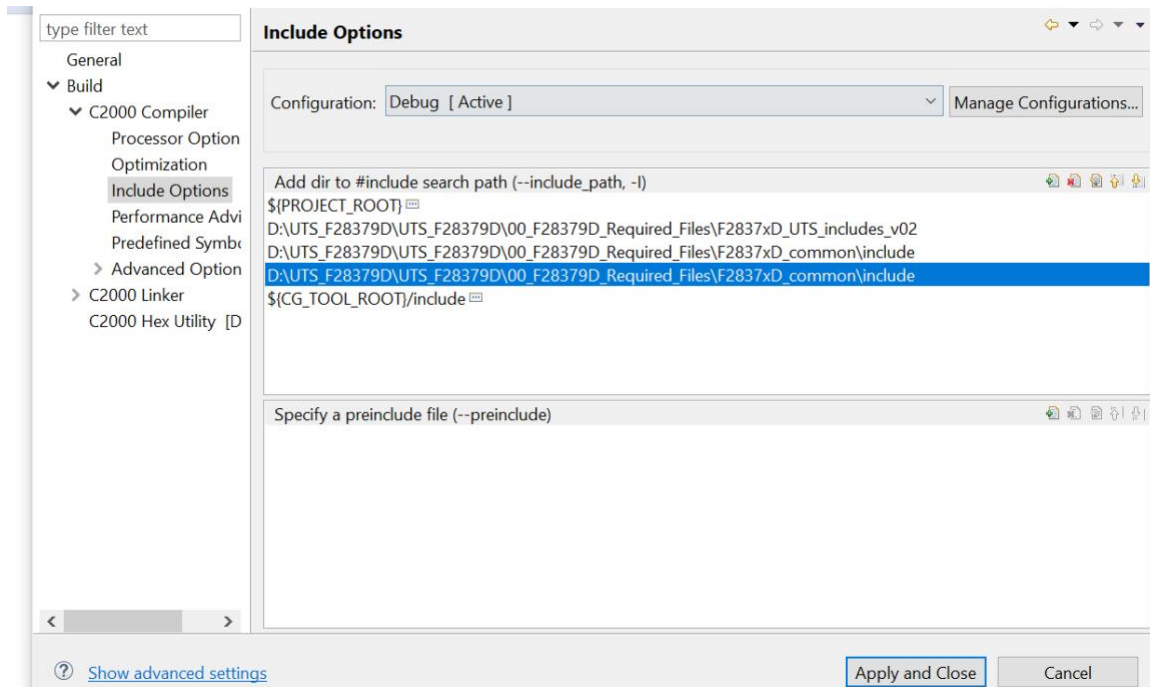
type filter text

General
Build
C2000 Compiler
Processor Option
Optimization
Include Options
Performance Advi
Predefined Symbo
Advanced Option
C2000 Linker
C2000 Hex Utility [D

Include Options

Configuration: Debug [ Active ]

Manage Configurations...

Add dir to #include search path (--include_path, -I)

${PROJECT_ROOT}
D:\UTS_F28379D\UTS_F28379D\00_F28379D_Required_Files\F2837xD_UTS_includes_v02
D:\UTS_F28379D\UTS_F28379D\00_F28379D_Required_Files\F2837xD_common\include
D:\UTS_F28379D\UTS_F28379D\00_F28379D_Required_Files\F2837xD_common\include
${CG_TOOL_ROOT}/include

Specify a preinclude file (--preinclude)

Show advanced settings

Apply and Close

Cancel